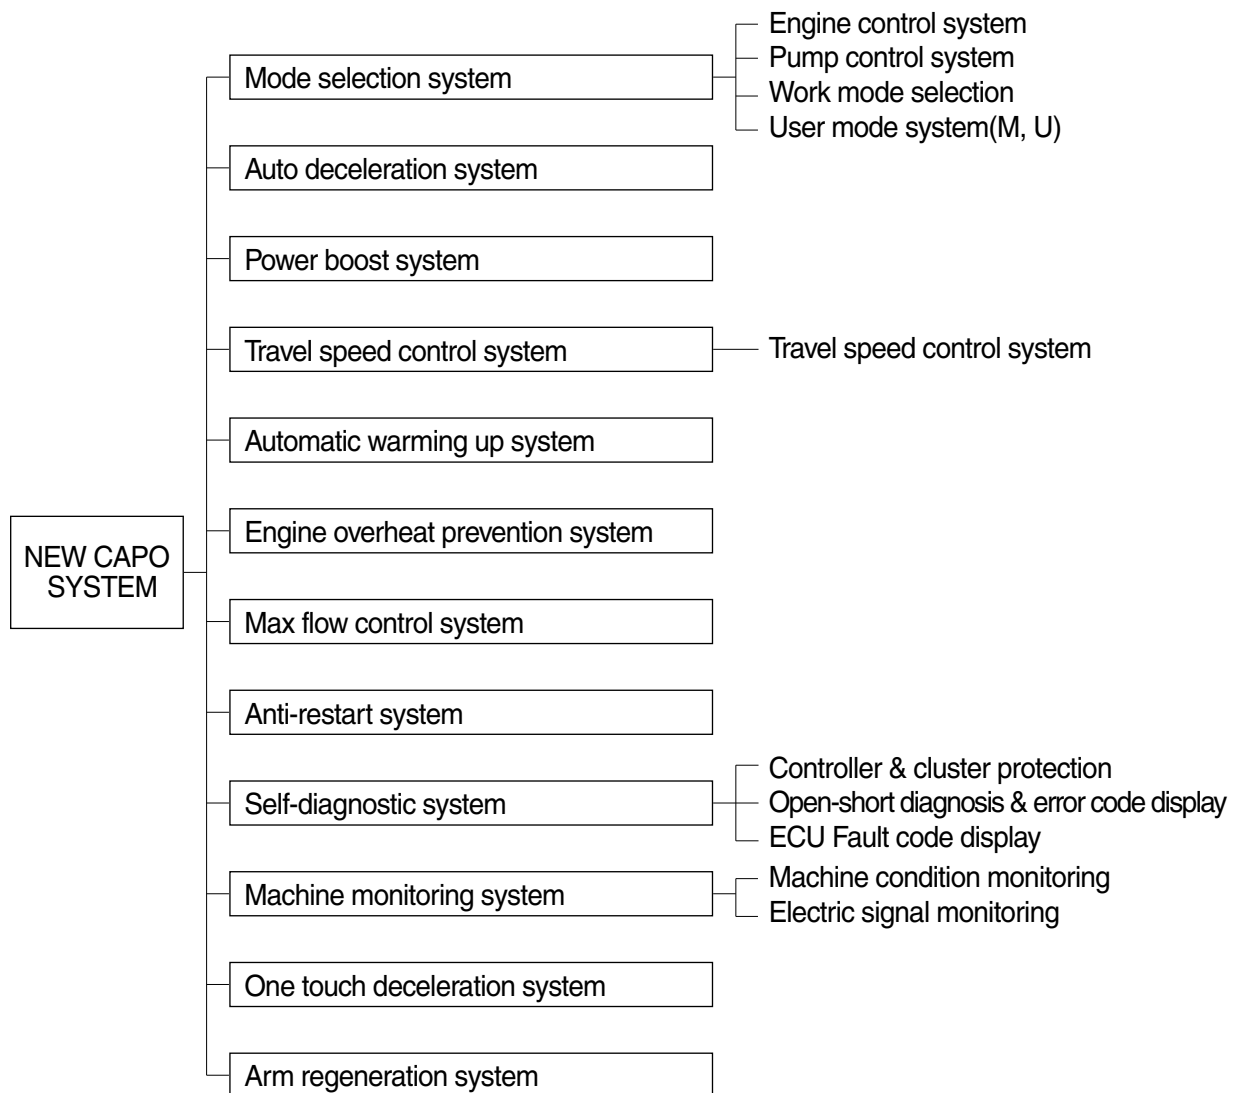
NEW CAPO SYSTEM

Mode selection system
Engine control system
Pump control system
Work mode selection
User mode system(M, U)

Auto deceleration system

Power boost system

Travel speed control system
Travel speed control system

Automatic warming up system

Engine overheat prevention system

Max flow control system

Anti-restart system

Self-diagnostic system
Controller & cluster protection
Open-short diagnosis & error code display
ECU Fault code display

Machine monitoring system
Machine condition monitoring
Electric signal monitoring

One touch deceleration system

Arm regeneration system